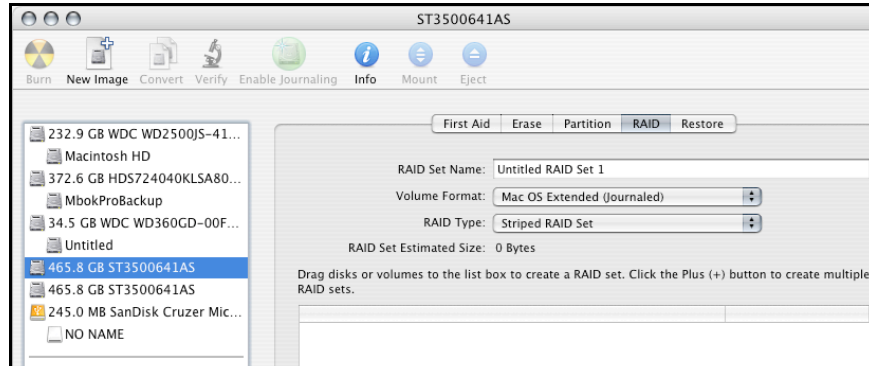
ST3500641AS

Burn New Image Convert Verify Enable Journaling Info Mount Eject

232.9 GB WDC WD2500JS-41...
Macintosh HD
372.6 GB HDS724040KLSA80...
MbokProBackup
34.5 GB WDC WD360GD-00F...
Untitled
465.8 GB ST3500641AS
465.8 GB ST3500641AS
245.0 MB SanDisk Cruzer Mic...
NO NAME

First Aid Erase Partition RAID Restore

RAID Set Name: Untitled RAID Set 1
Volume Format: Mac OS Extended (Journaled)
RAID Type: Striped RAID Set
RAID Set Estimated Size: 0 Bytes

Drag disks or volumes to the list box to create a RAID set. Click the Plus (+) button to create multiple RAID sets.